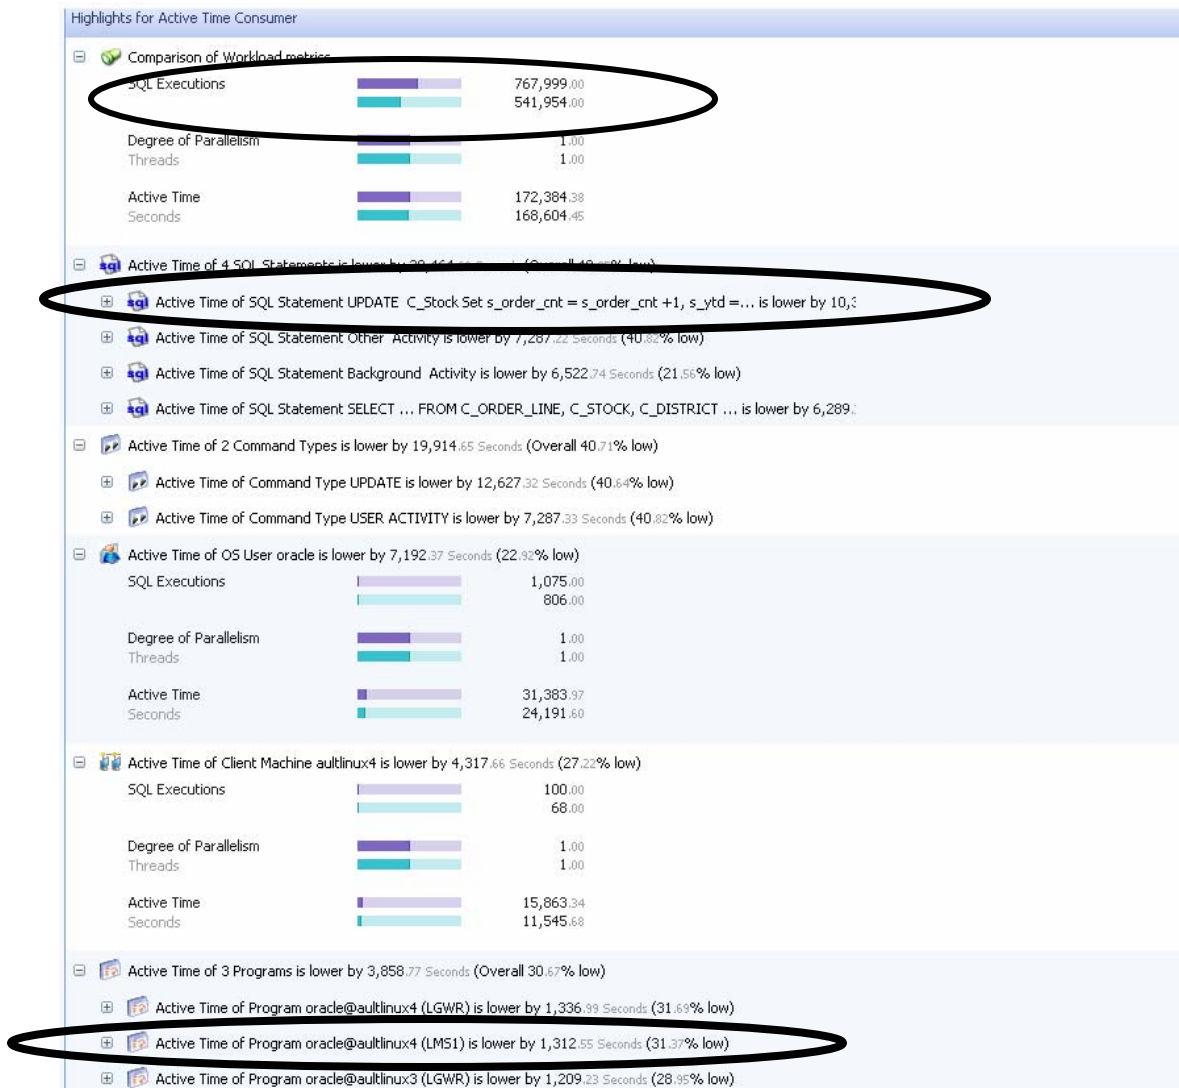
Highlights for Active Time Consumer

⊟ Comparison of Workload metrics
SQL Executions 767,999.00
541,954.00

Degree of Parallelism 1.00
Threads 1.00

Active Time 172,384.38
Seconds 168,604.45

⊟ Active Time of 4 SQL Statements is lower by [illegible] (Overall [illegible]% low)

⊞ Active Time of SQL Statement UPDATE C_Stock Set s_order_cnt = s_order_cnt +1, s_ytd =... is lower by 10,3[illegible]

⊞ Active Time of SQL Statement Other Activity is lower by 7,287.22 Seconds (40.82% low)

⊞ Active Time of SQL Statement Background Activity is lower by 6,522.74 Seconds (21.56% low)

⊞ Active Time of SQL Statement SELECT ... FROM C_ORDER_LINE, C_STOCK, C_DISTRICT ... is lower by 6,289.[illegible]

⊟ Active Time of 2 Command Types is lower by 19,914.65 Seconds (Overall 40.71% low)

⊞ Active Time of Command Type UPDATE is lower by 12,627.32 Seconds (40.64% low)

⊞ Active Time of Command Type USER ACTIVITY is lower by 7,287.33 Seconds (40.82% low)

⊟ Active Time of OS User oracle is lower by 7,192.37 Seconds (22.92% low)
SQL Executions 1,075.00
806.00

Degree of Parallelism 1.00
Threads 1.00

Active Time 31,383.97
Seconds 24,191.60

⊟ Active Time of Client Machine aultlinux4 is lower by 4,317.66 Seconds (27.22% low)
SQL Executions 100.00
68.00

Degree of Parallelism 1.00
Threads 1.00

Active Time 15,863.34
Seconds 11,545.68

⊟ Active Time of 3 Programs is lower by 3,858.77 Seconds (Overall 30.67% low)

⊞ Active Time of Program oracle@aultlinux4 (LGWR) is lower by 1,336.99 Seconds (31.69% low)

⊞ Active Time of Program oracle@aultlinux4 (LMS1) is lower by 1,312.55 Seconds (31.37% low)

⊞ Active Time of Program oracle@aultlinux3 (LGWR) is lower by 1,209.23 Seconds (28.95% low)